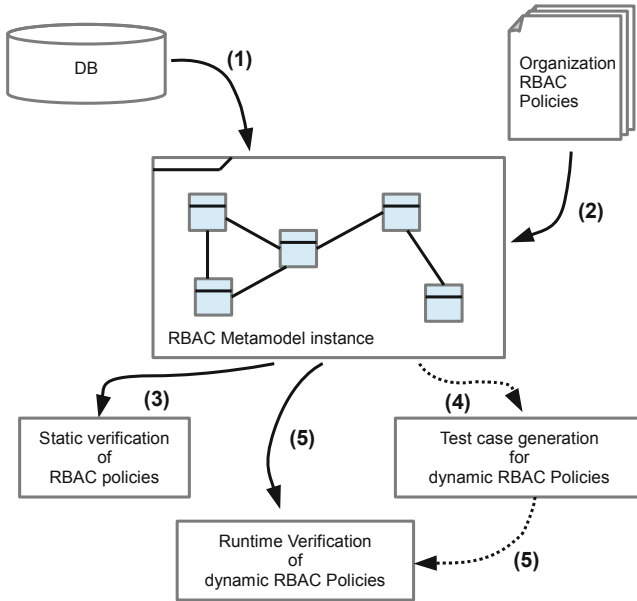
DB

(1)

Organization RBAC Policies

(2)

RBAC Metamodel instance

(3)

Static verification of RBAC policies

(5)

(4)

Test case generation for dynamic RBAC Policies

Runtime Verification of dynamic RBAC Policies

(5)